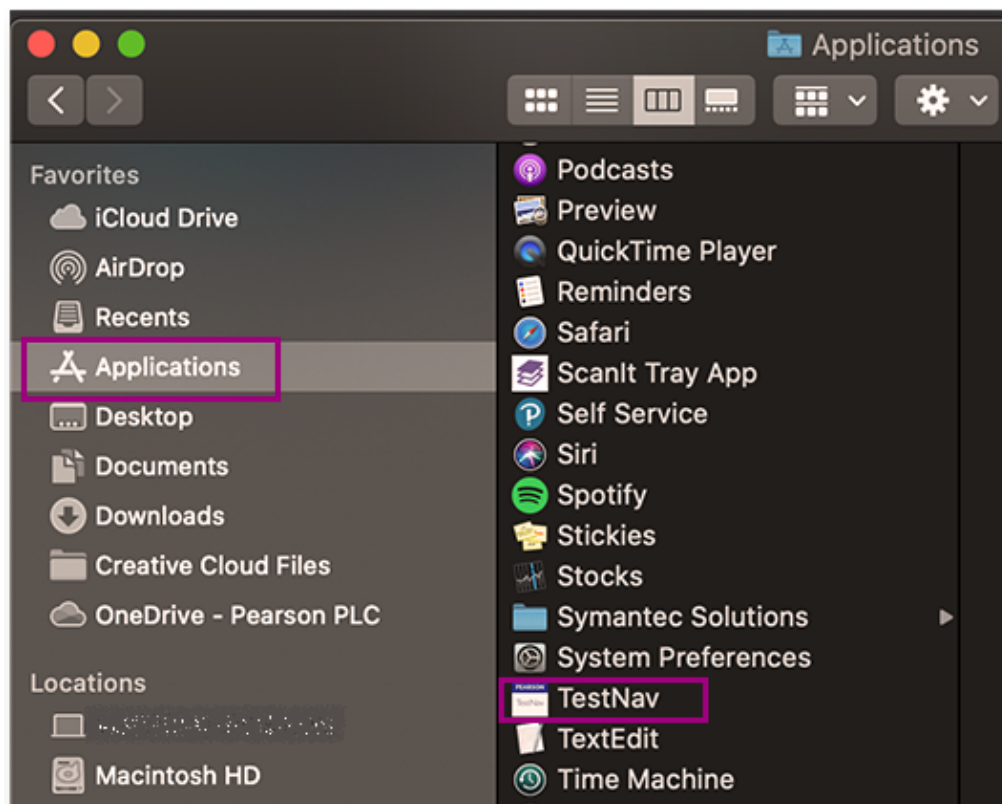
Applications

Favorites
iCloud Drive
AirDrop
Recents
Applications
Desktop
Documents
Downloads
Creative Cloud Files
OneDrive - Pearson PLC

Locations
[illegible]
Macintosh HD

Podcasts
Preview
QuickTime Player
Reminders
Safari
ScanIt Tray App
Self Service
Siri
Spotify
Stickies
Stocks
Symantec Solutions
System Preferences
TestNav
TextEdit
Time Machine